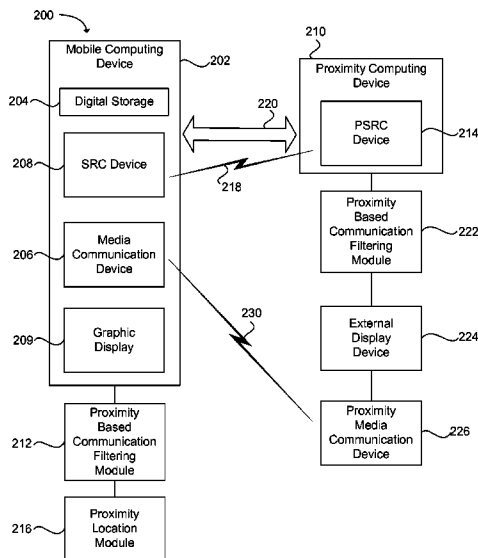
200

Mobile Computing Device

202

204

Digital Storage

208

SRC Device

206

Media Communication Device

209

Graphic Display

212

Proximity Based Communication Filtering Module

216

Proximity Location Module

210

Proximity Computing Device

220

PSRC Device

214

218

Proximity Based Communication Filtering Module

222

230

External Display Device

224

Proximity Media Communication Device

226